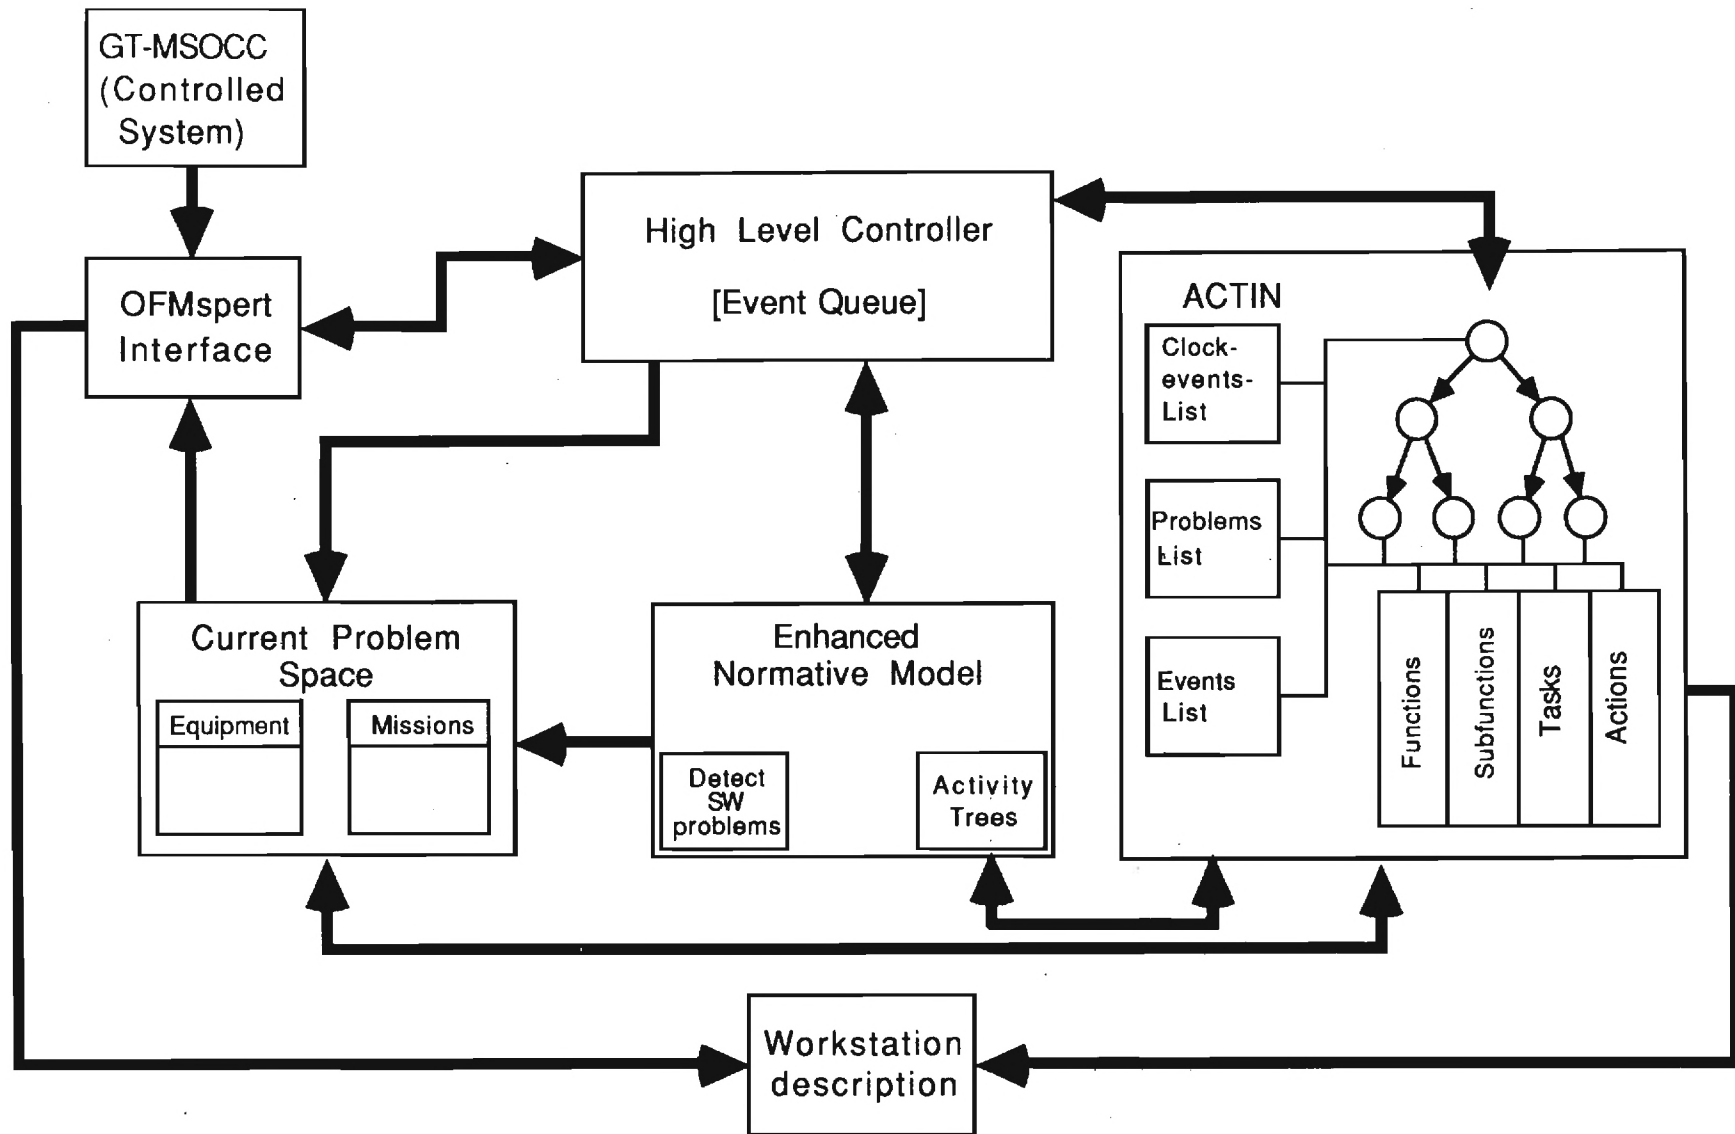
GT-MSOCC (Controlled System)

OFMspert Interface

High Level Controller

[Event Queue]

ACTIN

Clock-events-List

Problems List

Events List

Functions

Subfunctions

Tasks

Actions

Current Problem Space

Equipment

Missions

Enhanced Normative Model

Detect SW problems

Activity Trees

Workstation description